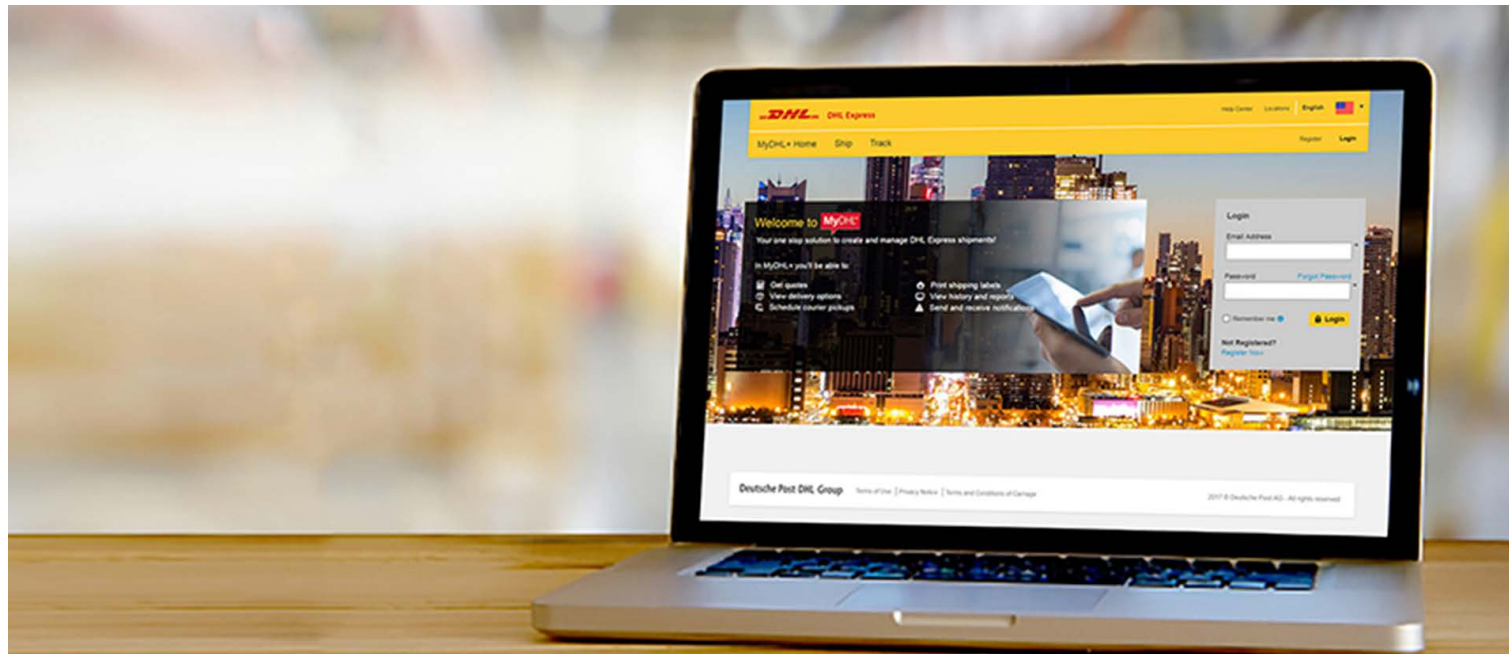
DHL DHL Express

Help Center Locations English

MyDHL+ Home Ship Track

Register Login

Welcome to MyDHL+

Your one stop solution to create and manage DHL Express shipments!

In MyDHL+ you'll be able to:

Get quotes
View delivery options
Schedule courier pickups

Print shipping labels
View history and reports
Send and receive notifications

Login

Email Address

Password Forgot Password

Remember me

Login

Not Registered?
Register Now

Deutsche Post DHL Group Terms of Use Privacy Notice Terms and Conditions of Carriage

2017 © Deutsche Post AG - All rights reserved